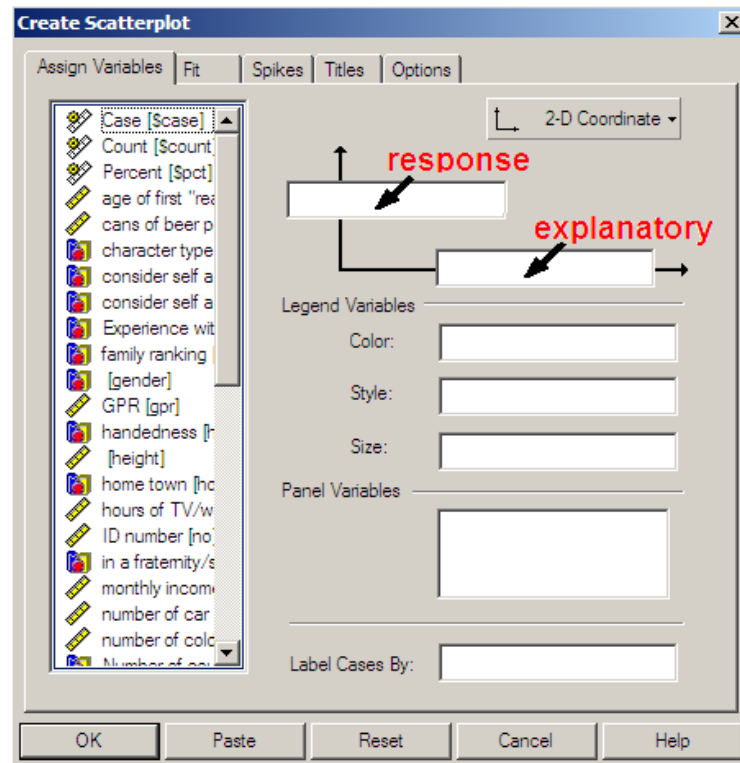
Create Scatterplot
X

Assign Variables | Fit | Spikes | Titles | Options

Case [$case]
Count [$count]
Percent [$pct]
age of first "rea
cans of beer p
character type
consider self a
consider self a
Experience wit
family ranking [
[gender]
GPR [gpr]
handedness [h
[height]
home town [ho
hours of TV/w
ID number [no]
in a fraternity/s
monthly incom
number of car
number of colo
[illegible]

2-D Coordinate

response

explanatory

Legend Variables
Color:
Style:
Size:

Panel Variables

Label Cases By:

OK
Paste
Reset
Cancel
Help